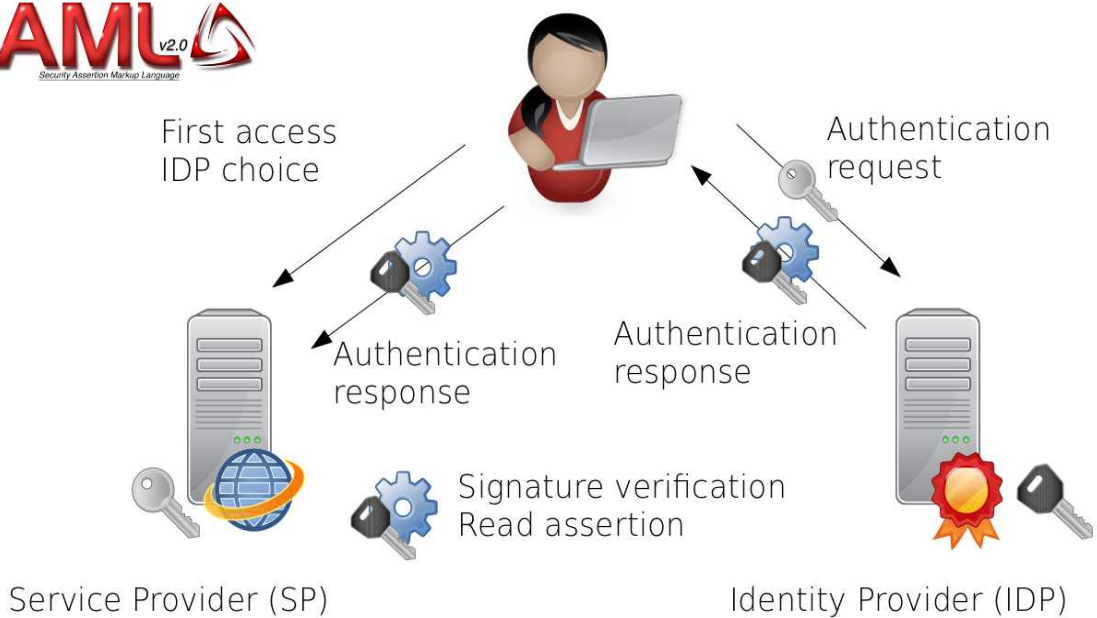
AML v2.0
Security Assertion Markup Language

First access
IDP choice

Authentication
request

Authentication
response

Authentication
response

Signature verification
Read assertion

Service Provider (SP)

Identity Provider (IDP)